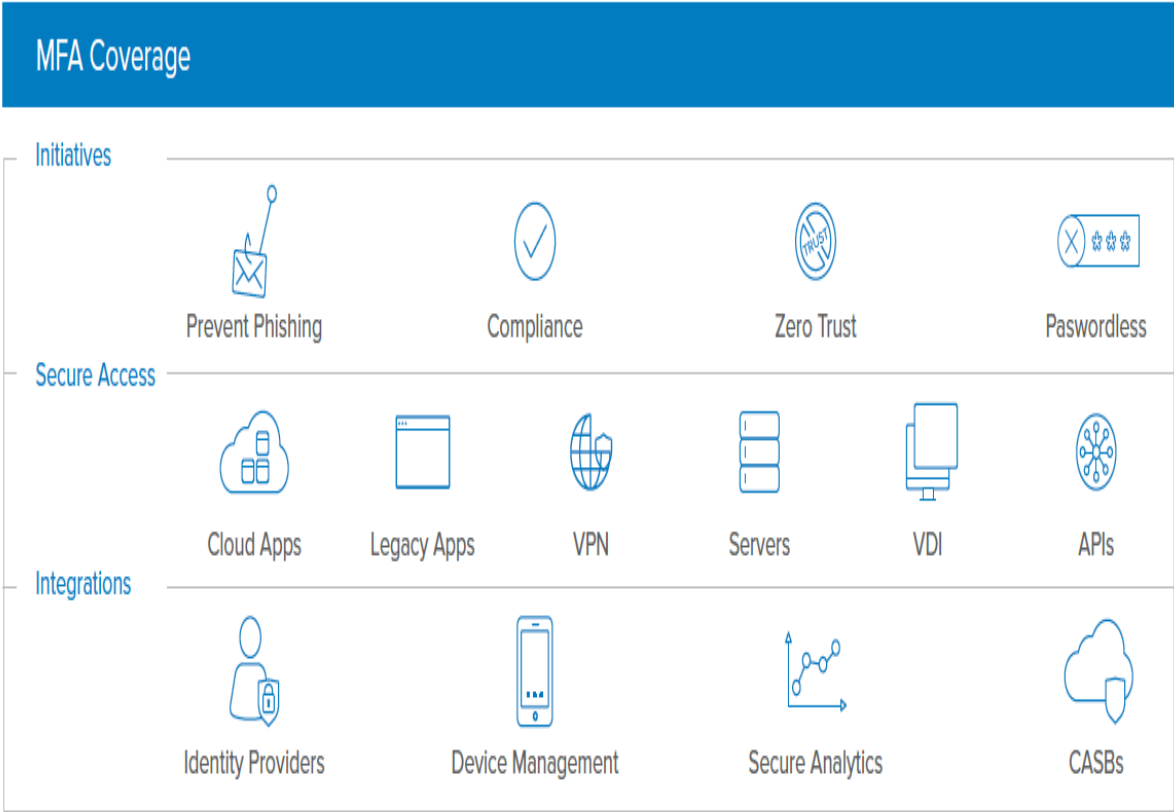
MFA Coverage

Initiatives

Prevent Phishing

Compliance

TRUST

Zero Trust

Paswordless

Secure Access

Cloud Apps

Legacy Apps

VPN

Servers

VDI

APIs

Integrations

Identity Providers

Device Management

Secure Analytics

CASBs